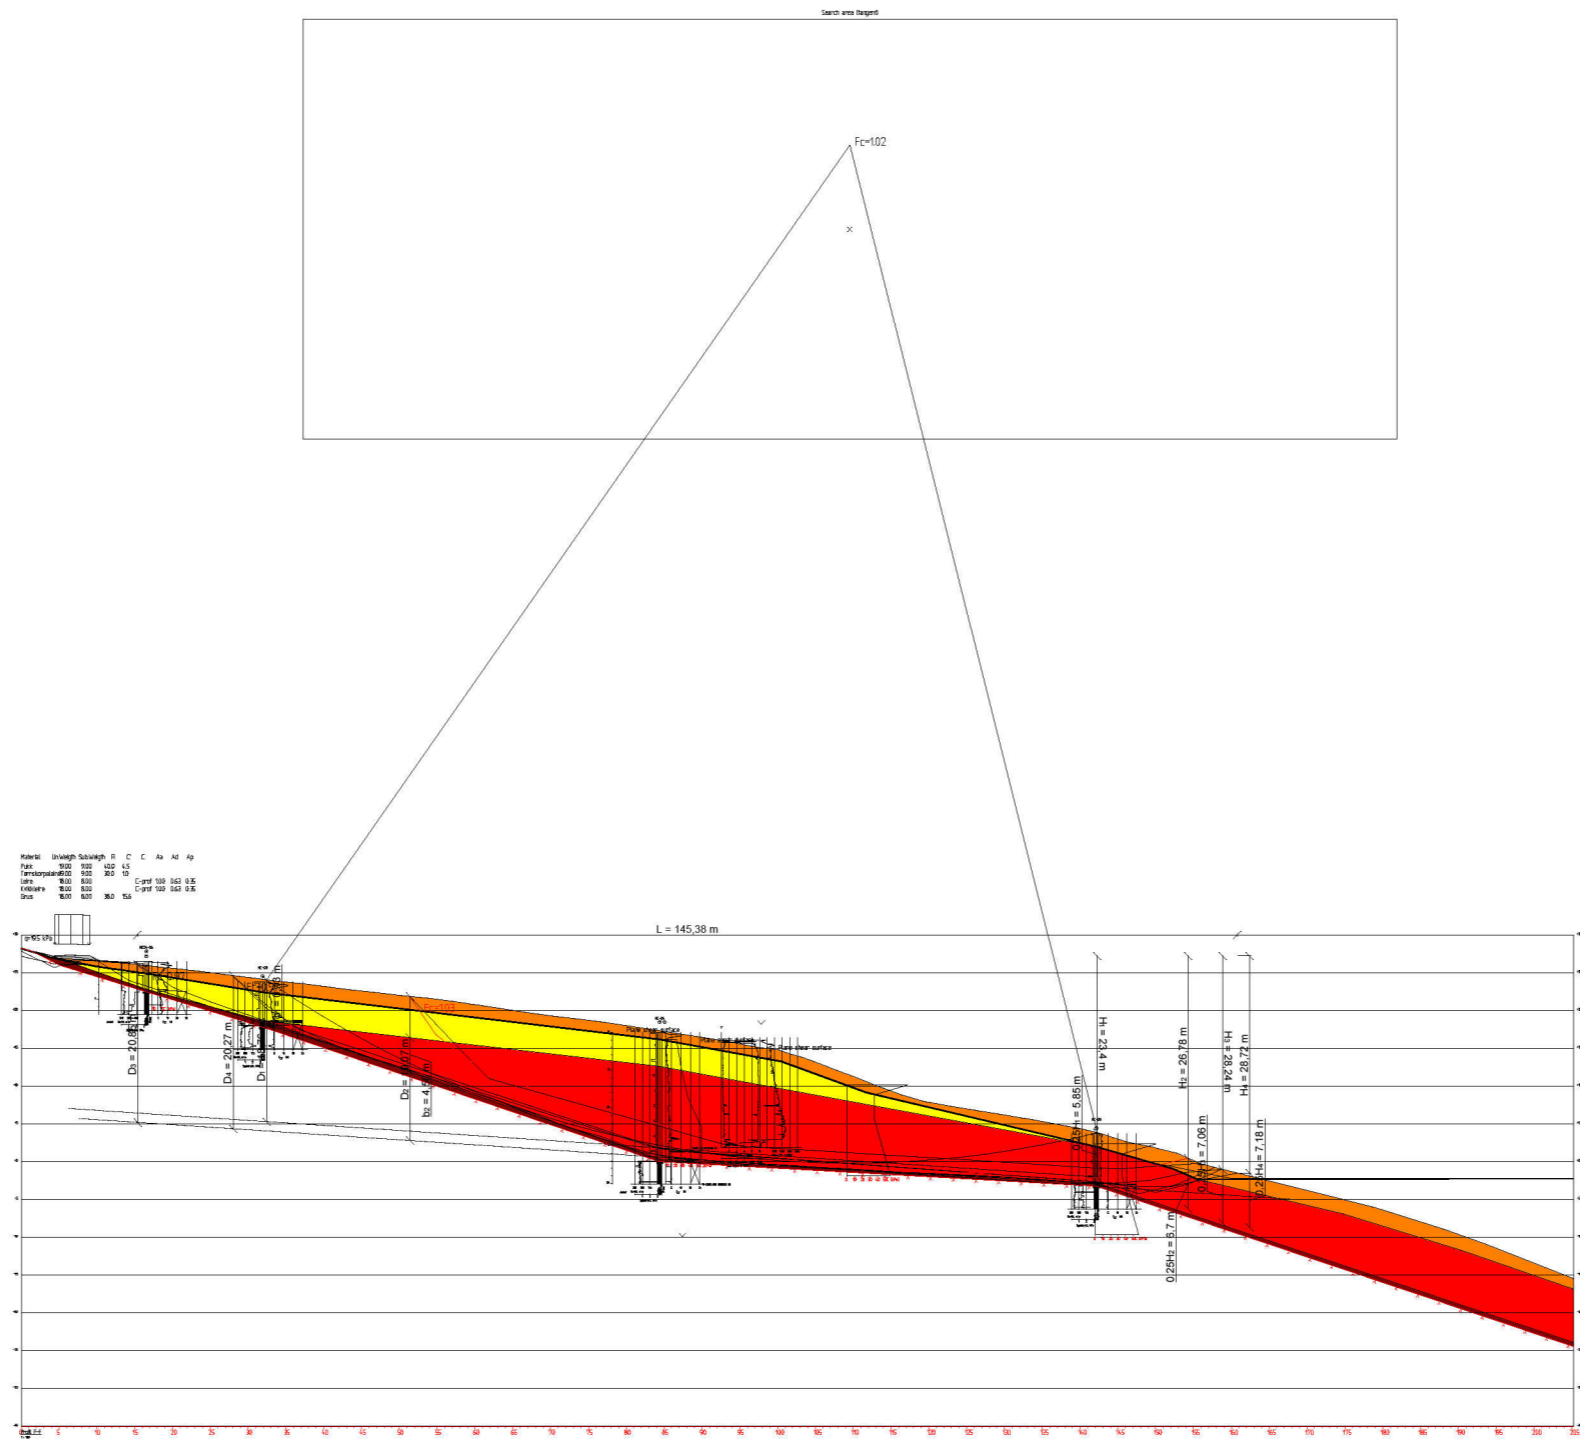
Search area (tangent)

Fc=1.02

×

| Material | UnWeight | SubWeight | R | C | C | Aa | Ad | Ap |
|---|---|---|---|---|---|---|---|---|
| Fukk | 19.00 | 9.00 | 40.0 | 6.5 | | | | |
| Tørrskorpeleire | 19.00 | 9.00 | 38.0 | 1.0 | | | | |
| Leire | 18.00 | 8.00 | | | C-prof | 1.00 | 0.63 | 0.35 |
| Kvikkleire | 18.00 | 8.00 | | | C-prof | 1.00 | 0.63 | 0.35 |
| Grus | 18.00 | 8.00 | 38.0 | 15.6 | | | | |

q=19.5 kPa

L = 145,38 m

D₅ = 20,85 m

D₄ = 20,27 m

D₃ = 4,43 m

D₂ = 4,47 m

b₂ = 4,5 m

Fc=1.02

Plane shear surface

Plane shear surface

Plane shear surface

H₁ = 23,4 m

H₂ = 26,78 m

H₃ = 28,24 m

H₄ = 28,72 m

0,25H₁ = 5,85 m

0,25H₃ = 7,06 m

0,25H₄ = 7,18 m

0,25H₂ = 6,7 m

5 10 15 20 25 30 35 40 45 50 55 60 65 70 75 80 85 90 95 100 105 110 115 120 125 130 135 140 145 150 155 160 165 170 175 180 185 190 195 200 205